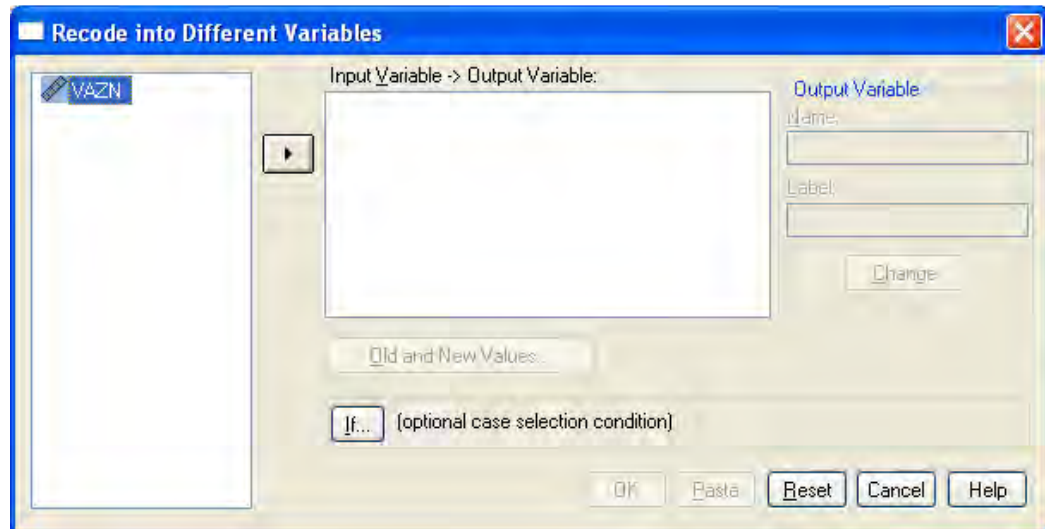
Recode into Different Variables

VAZN

Input Variable -> Output Variable:

Output Variable

Name:

Label:

Change

Old and New Values...

If... (optional case selection condition)

OK Paste Reset Cancel Help